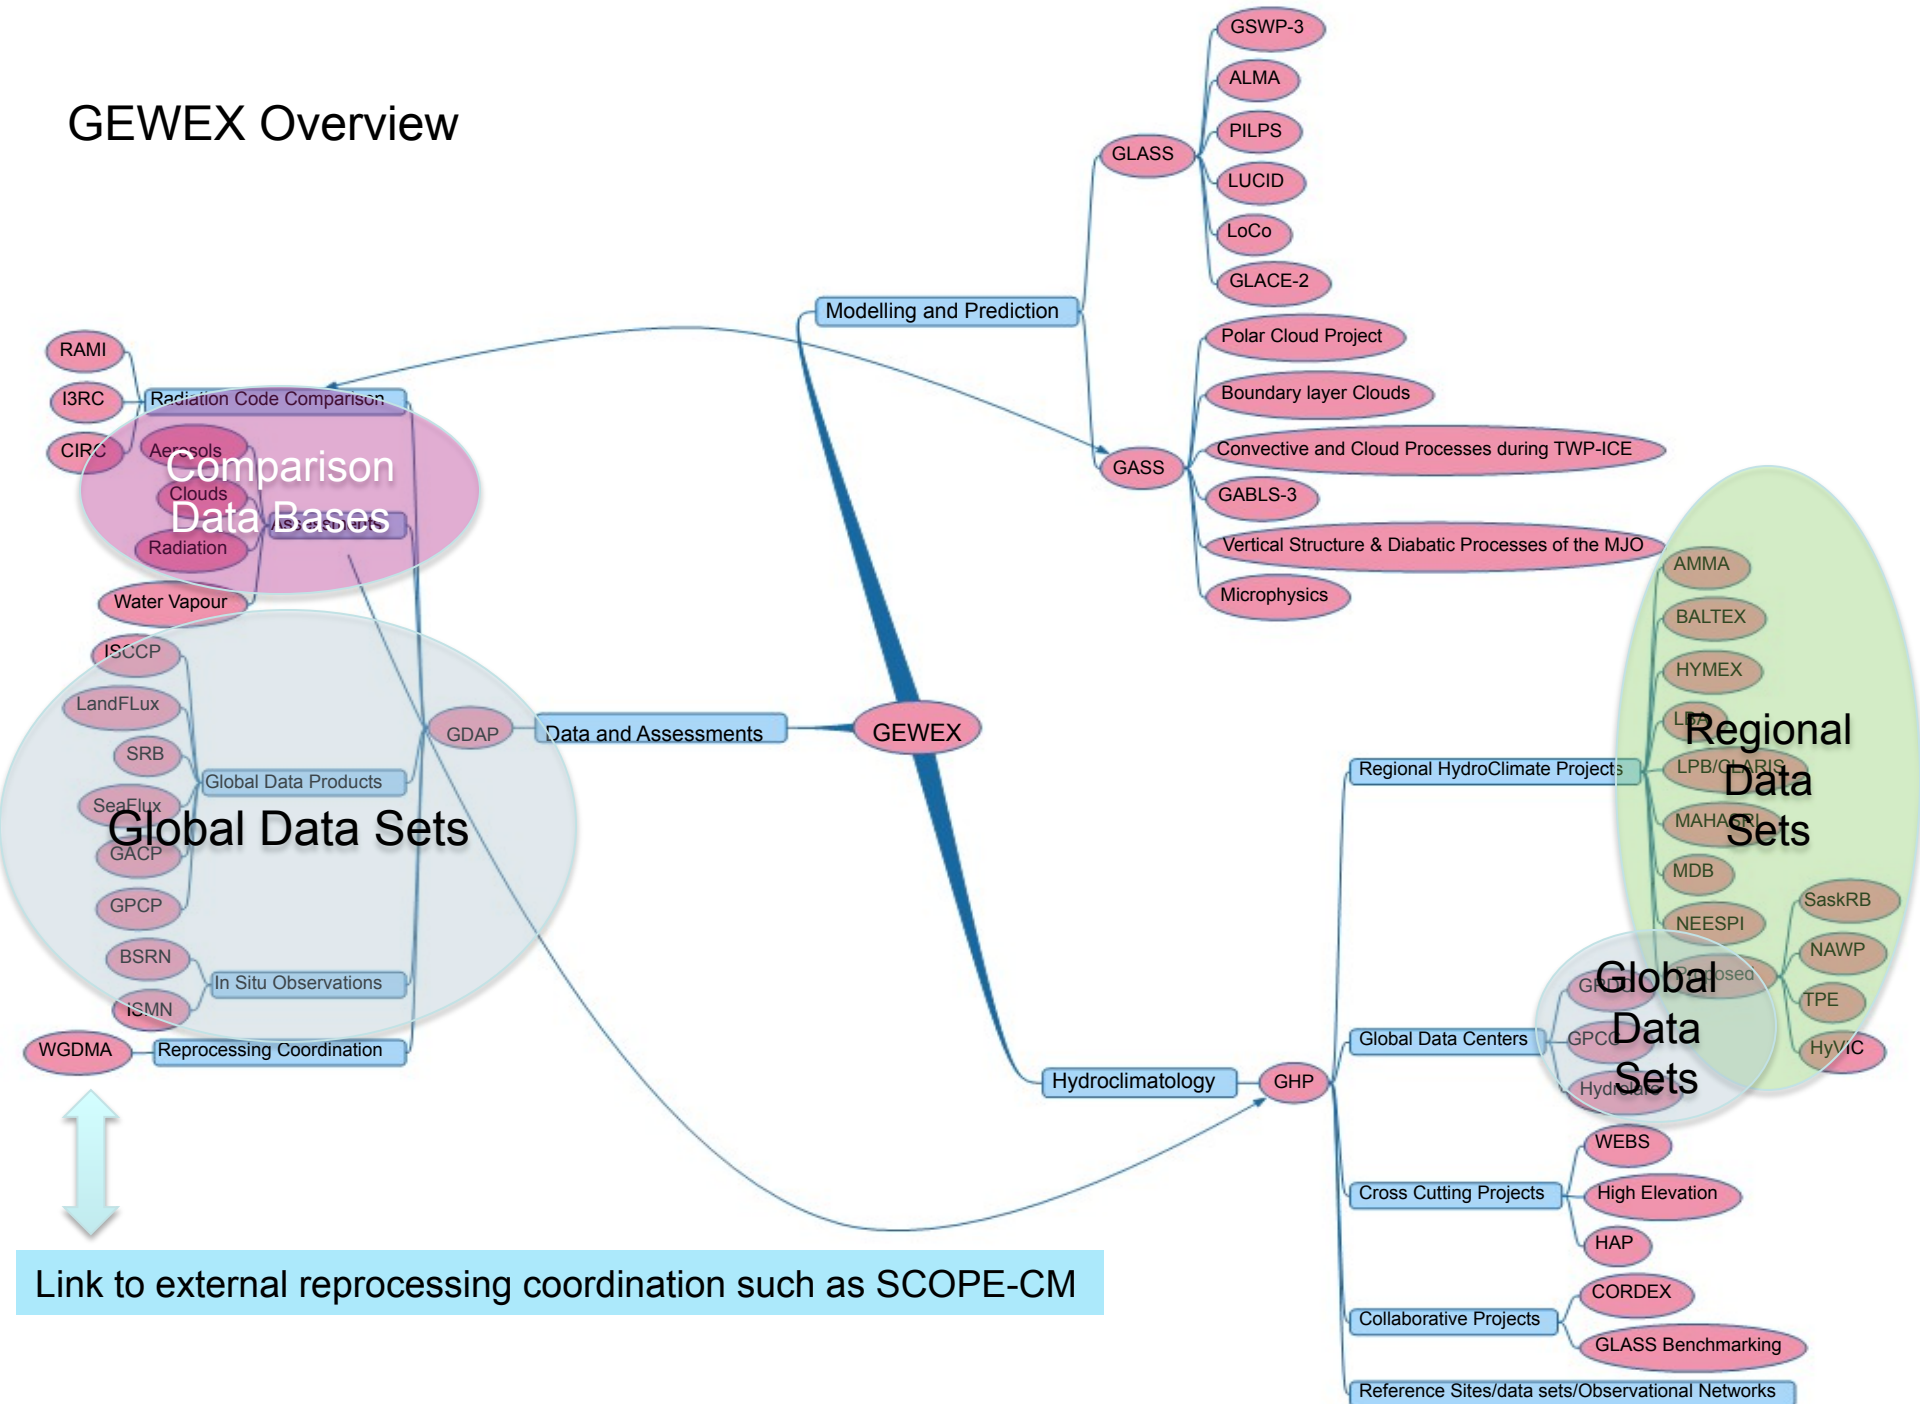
GEWEX Overview

GSWP-3
ALMA
PILPS
LUCID
LoCo
GLACE-2
GLASS
Modelling and Prediction
Polar Cloud Project
Boundary layer Clouds
Convective and Cloud Processes during TWP-ICE
GASS
GABLS-3
Vertical Structure & Diabatic Processes of the MJO
Microphysics

RAMI
I3RC
CIRC
Radiation Code Comparison
Aerosols
Clouds
Radiation
Comparison Data Bases
Water Vapour
ISCCP
LandFLux
SRB
SeaFlux
GACP
GPCP
Global Data Products
Global Data Sets
BSRN
ISMN
In Situ Observations
WGDMA
Reprocessing Coordination
GDAP
Data and Assessments
GEWEX

AMMA
BALTEX
HYMEX
LBA
LPB/CLARIS
MAHASRI
MDB
NEESPI
Proposed
SaskRB
NAWP
TPE
HyVIC
Regional Data Sets
Regional HydroClimate Projects
GRDC
GPCC
Hydrolare
Global Data Sets
Global Data Centers
Hydroclimatology
GHP
WEBS
High Elevation
HAP
Cross Cutting Projects
CORDEX
GLASS Benchmarking
Collaborative Projects
Reference Sites/data sets/Observational Networks

Link to external reprocessing coordination such as SCOPE-CM